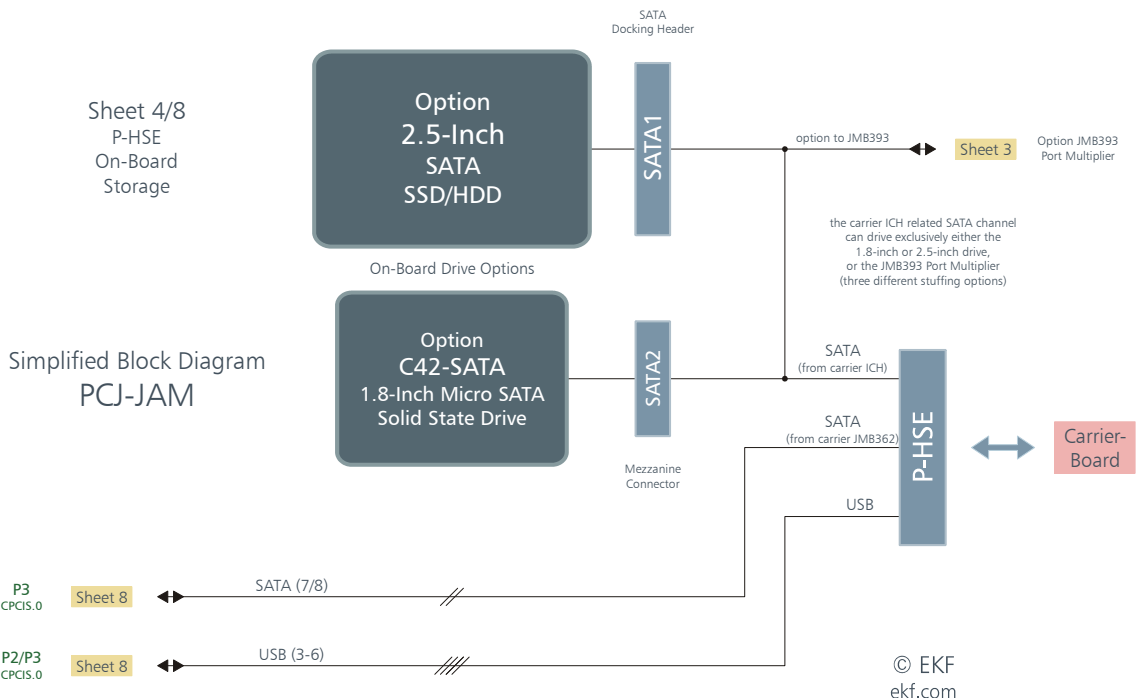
SATA
Docking Header

Sheet 4/8
P-HSE
On-Board
Storage

Option
2.5-Inch
SATA
SSD/HDD

SATA1

option to JMB393

Sheet 3

Option JMB393
Port Multiplier

the carrier ICH related SATA channel can drive exclusively either the 1.8-inch or 2.5-inch drive, or the JMB393 Port Multiplier (three different stuffing options)

On-Board Drive Options

Simplified Block Diagram
PCJ-JAM

Option
C42-SATA
1.8-Inch Micro SATA
Solid State Drive

SATA2

SATA
(from carrier ICH)

SATA
(from carrier JMB362)

P-HSE

Carrier-
Board

Mezzanine
Connector

USB

P3
CPCIS.0

Sheet 8

SATA (7/8)

P2/P3
CPCIS.0

Sheet 8

USB (3-6)

© EKF
ekf.com